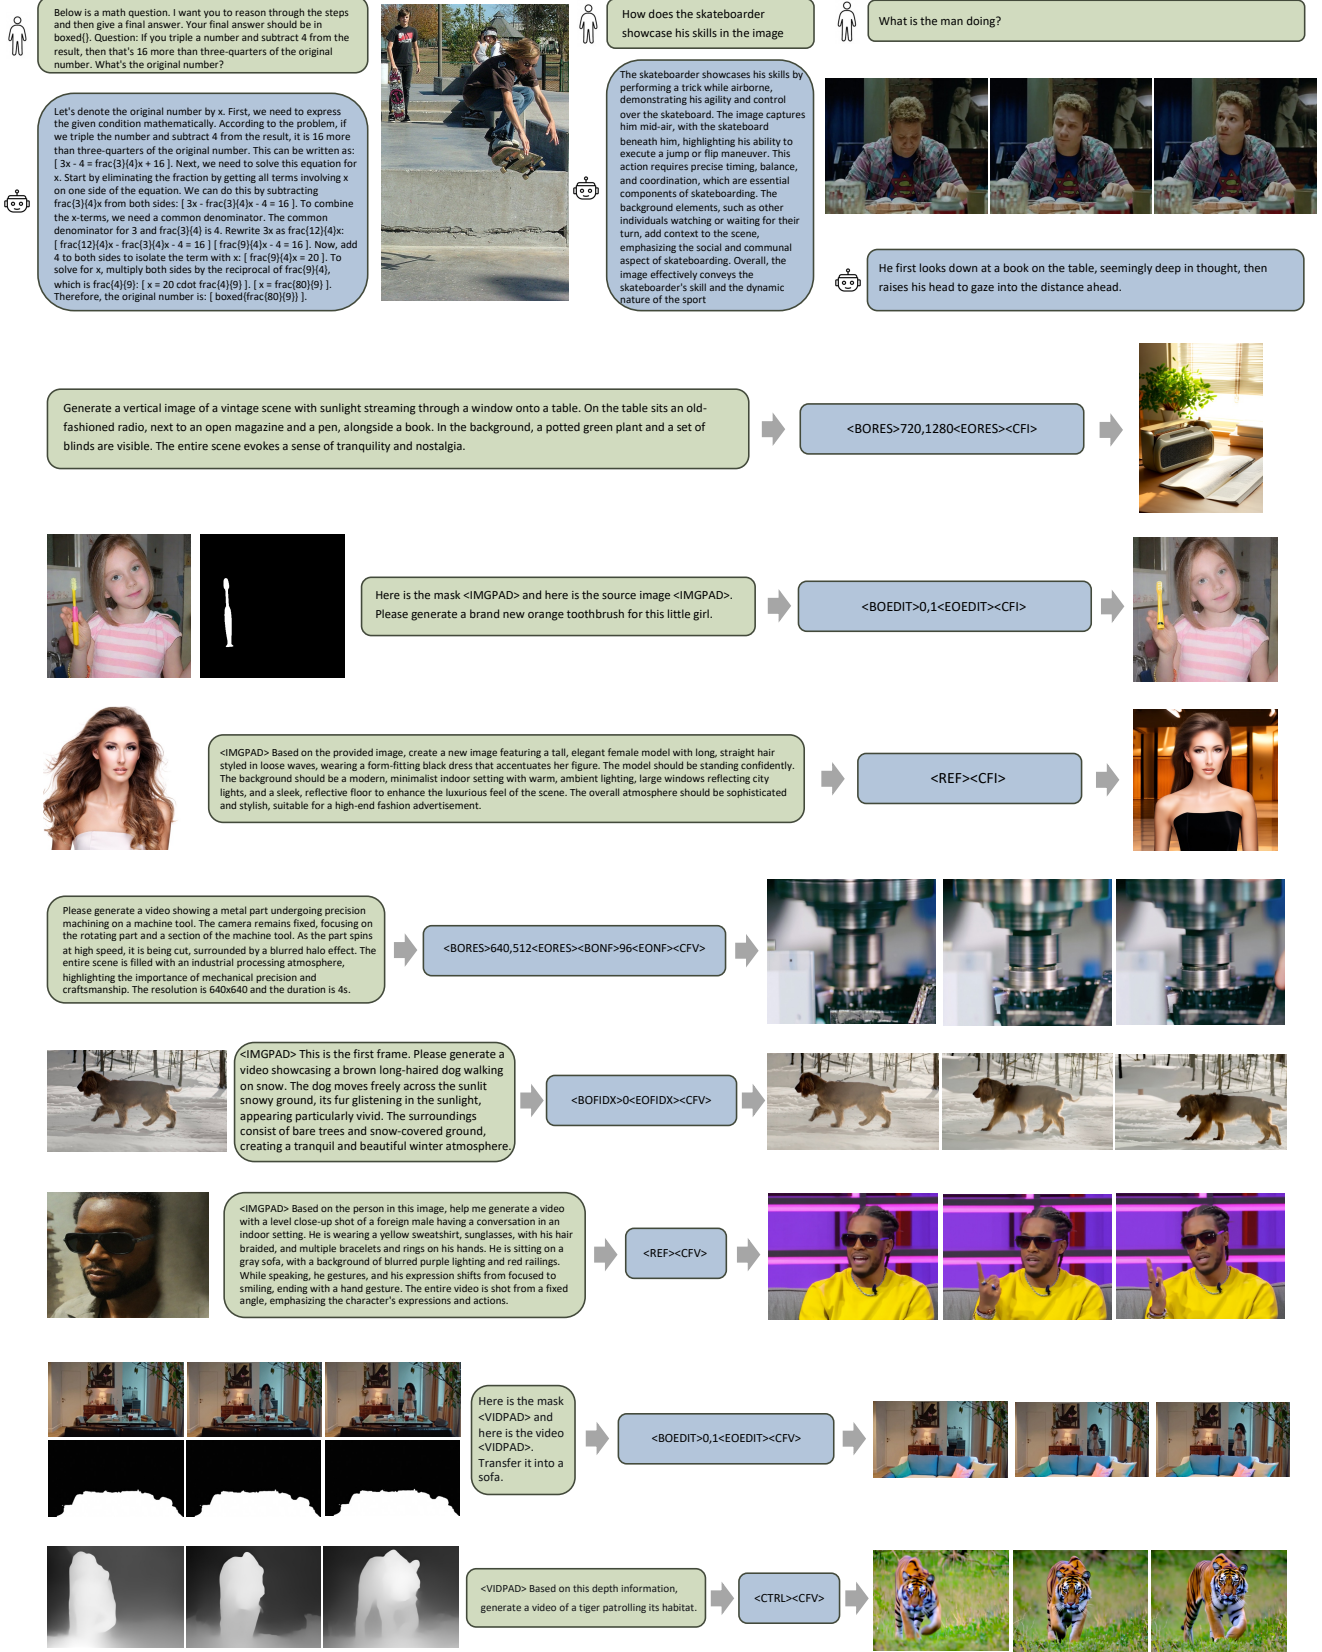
Below is a math question. I want you to reason through the steps and then give a final answer. Your final answer should be in boxed{}. Question: If you triple a number and subtract 4 from the result, then that's 16 more than three-quarters of the original number. What's the original number?

Let's denote the original number by x. First, we need to express the given condition mathematically. According to the problem, if we triple the number and subtract 4 from the result, it is 16 more than three-quarters of the original number. This can be written as: [ 3x - 4 = frac{3}{4}x + 16 ]. Next, we need to solve this equation for x. Start by eliminating the fraction by getting all terms involving x on one side of the equation. We can do this by subtracting frac{3}{4}x from both sides: [ 3x - frac{3}{4}x - 4 = 16 ]. To combine the x-terms, we need a common denominator. The common denominator for 3 and frac{3}{4} is 4. Rewrite 3x as frac{12}{4}x: [ frac{12}{4}x - frac{3}{4}x - 4 = 16 ] [ frac{9}{4}x - 4 = 16 ]. Now, add 4 to both sides to isolate the term with x: [ frac{9}{4}x = 20 ]. To solve for x, multiply both sides by the reciprocal of frac{9}{4}, which is frac{4}{9}: [ x = 20 cdot frac{4}{9} ]. [ x = frac{80}{9} ]. Therefore, the original number is: [ boxed{frac{80}{9}} ].

How does the skateboarder showcase his skills in the image

The skateboarder showcases his skills by performing a trick while airborne, demonstrating his agility and control over the skateboard. The image captures him mid-air, with the skateboard beneath him, highlighting his ability to execute a jump or flip maneuver. This action requires precise timing, balance, and coordination, which are essential components of skateboarding. The background elements, such as other individuals watching or waiting for their turn, add context to the scene, emphasizing the social and communal aspect of skateboarding. Overall, the image effectively conveys the skateboarder's skill and the dynamic nature of the sport

What is the man doing?

He first looks down at a book on the table, seemingly deep in thought, then raises his head to gaze into the distance ahead.

Generate a vertical image of a vintage scene with sunlight streaming through a window onto a table. On the table sits an old-fashioned radio, next to an open magazine and a pen, alongside a book. In the background, a potted green plant and a set of blinds are visible. The entire scene evokes a sense of tranquility and nostalgia.

<BORES>720,1280<EORES><CFI>

Here is the mask <IMGPAD> and here is the source image <IMGPAD>. Please generate a brand new orange toothbrush for this little girl.

<BOEDIT>0,1<EOEDIT><CFI>

<IMGPAD> Based on the provided image, create a new image featuring a tall, elegant female model with long, straight hair styled in loose waves, wearing a form-fitting black dress that accentuates her figure. The model should be standing confidently. The background should be a modern, minimalist indoor setting with warm, ambient lighting, large windows reflecting city lights, and a sleek, reflective floor to enhance the luxurious feel of the scene. The overall atmosphere should be sophisticated and stylish, suitable for a high-end fashion advertisement.

<REF><CFI>

Please generate a video showing a metal part undergoing precision machining on a machine tool. The camera remains fixed, focusing on the rotating part and a section of the machine tool. As the part spins at high speed, it is being cut, surrounded by a blurred halo effect. The entire scene is filled with an industrial processing atmosphere, highlighting the importance of mechanical precision and craftsmanship. The resolution is 640x640 and the duration is 4s.

<BORES>640,512<EORES><BONF>96<EONF><CFV>

<IMGPAD> This is the first frame. Please generate a video showcasing a brown long-haired dog walking on snow. The dog moves freely across the sunlit snowy ground, its fur glistening in the sunlight, appearing particularly vivid. The surroundings consist of bare trees and snow-covered ground, creating a tranquil and beautiful winter atmosphere.

<BOFIDX>0<EOFIDX><CFV>

<IMGPAD> Based on the person in this image, help me generate a video with a level close-up shot of a foreign male having a conversation in an indoor setting. He is wearing a yellow sweatshirt, sunglasses, with his hair braided, and multiple bracelets and rings on his hands. He is sitting on a gray sofa, with a background of blurred purple lighting and red railings. While speaking, he gestures, and his expression shifts from focused to smiling, ending with a hand gesture. The entire video is shot from a fixed angle, emphasizing the character's expressions and actions.

<REF><CFV>

Here is the mask <VIDPAD> and here is the video <VIDPAD>. Transfer it into a sofa.

<BOEDIT>0,1<EOEDIT><CFV>

<VIDPAD> Based on this depth information, generate a video of a tiger patrolling its habitat.

<CTRL><CFV>